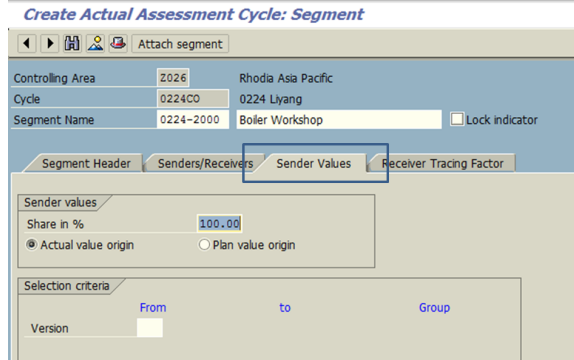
Create Actual Assessment Cycle: Segment

Attach segment

Controlling Area Z026 Rhodia Asia Pacific
Cycle 0224CO 0224 Liyang
Segment Name 0224-2000 Boiler Workshop Lock indicator

Segment Header Senders/Receivers Sender Values Receiver Tracing Factor

Sender values
Share in % 100.00
Actual value origin Plan value origin

Selection criteria
From to Group
Version